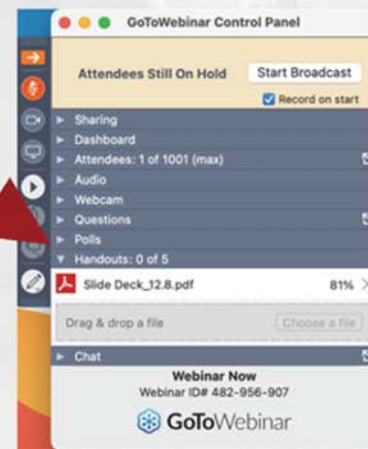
GoToWebinar Control Panel

Attendees Still On Hold

Start Broadcast

Record on start

Sharing

Dashboard

Attendees: 1 of 1001 (max)

Audio

Webcam

Questions

Polls

Handouts: 0 of 5

Slide Deck_12.8.pdf

81%

Drag & drop a file

Choose a file

Chat

Webinar Now

Webinar ID# 482-956-907

GoToWebinar